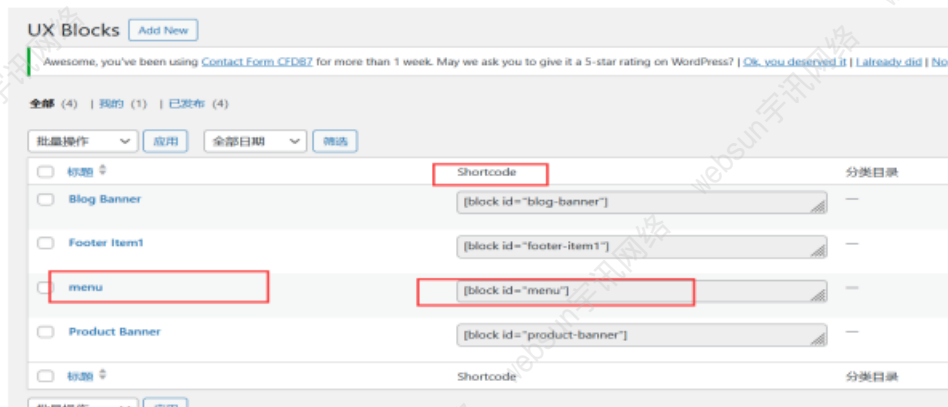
UX Blocks Add New

Awesome, you've been using Contact Form CFDB7 for more than 1 week. May we ask you to give it a 5-star rating on WordPress? | Ok, you deserved it | I already did | No

全部 (4) | 我的 (1) | 已发布 (4)

批量操作 应用 全部日期 筛选

| 标题 | Shortcode | 分类目录 |
|---|---|---|
| Blog Banner | [block id="blog-banner"] | — |
| Footer Item1 | [block id="footer-item1"] | — |
| menu | [block id="menu"] | — |
| Product Banner | [block id="product-banner"] | — |
| 标题 | Shortcode | 分类目录 |

websun宇讯网络